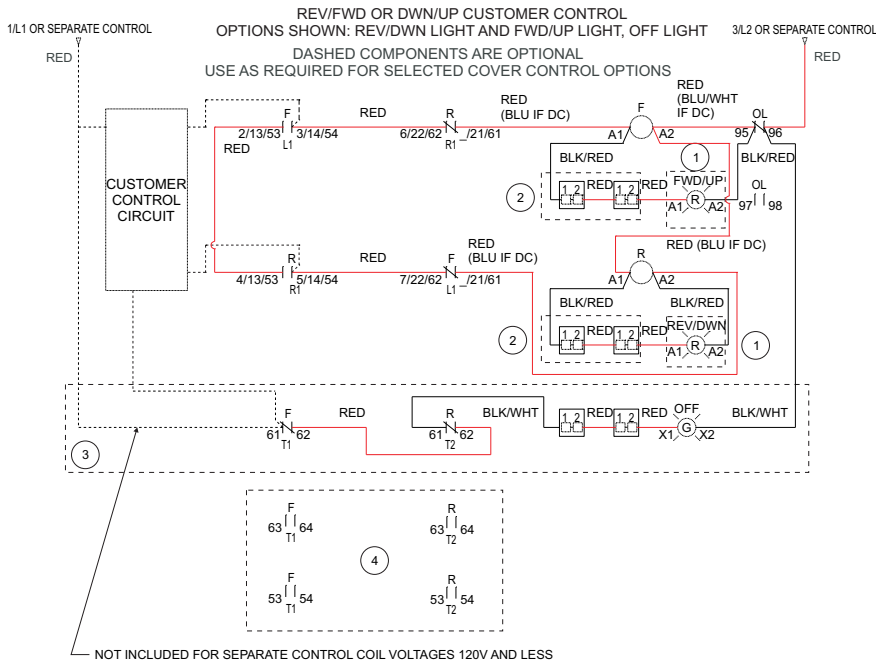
REV/FWD OR DWN/UP CUSTOMER CONTROL
OPTIONS SHOWN: REV/DWN LIGHT AND FWD/UP LIGHT, OFF LIGHT

DASHED COMPONENTS ARE OPTIONAL
USE AS REQUIRED FOR SELECTED COVER CONTROL OPTIONS

1/L1 OR SEPARATE CONTROL
RED

3/L2 OR SEPARATE CONTROL
RED

CUSTOMER CONTROL CIRCUIT

RED
F
2/13/53 3/14/54
L1
RED
R
6/22/62 /21/61
R1
RED
(BLU IF DC)
F
A1 A2
RED
(BLU/WHT IF DC)
OL
95 96
BLK/RED
BLK/RED
1
2
1 2 RED 1 2 RED FWD/UP
A1 R A2
OL
97 98
R
4/13/53 5/14/54
R1
RED
L1
7/22/62 /21/61
RED
(BLU IF DC)
RED (BLU IF DC)
R
A1 A2
BLK/RED
BLK/RED
2
1 2 RED 1 2 RED REV/DWN
A1 R A2
1

3
F
61 62
T1
RED
R
61 62
T2
BLK/WHT
1 2 RED 1 2 RED OFF
X1 G X2
BLK/WHT

4
F
63 64
T1
R
63 64
T2
F
53 54
T1
R
53 54
T2

NOT INCLUDED FOR SEPARATE CONTROL COIL VOLTAGES 120V AND LESS